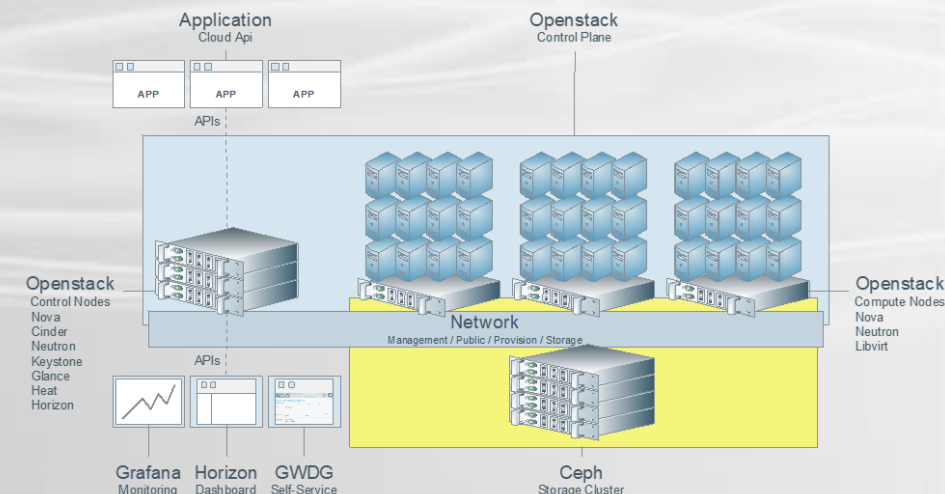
Application
Cloud Api

APP
APP
APP

APIs

Openstack
Control Plane

Openstack
Control Nodes
Nova
Cinder
Neutron
Keystone
Glance
Heat
Horizon

Network
Management / Public / Provision / Storage

Openstack
Compute Nodes
Nova
Neutron
Libvirt

APIs

Grafana
Monitoring

Horizon
Dashboard

GWDG
Self-Service

Ceph
Storage Cluster